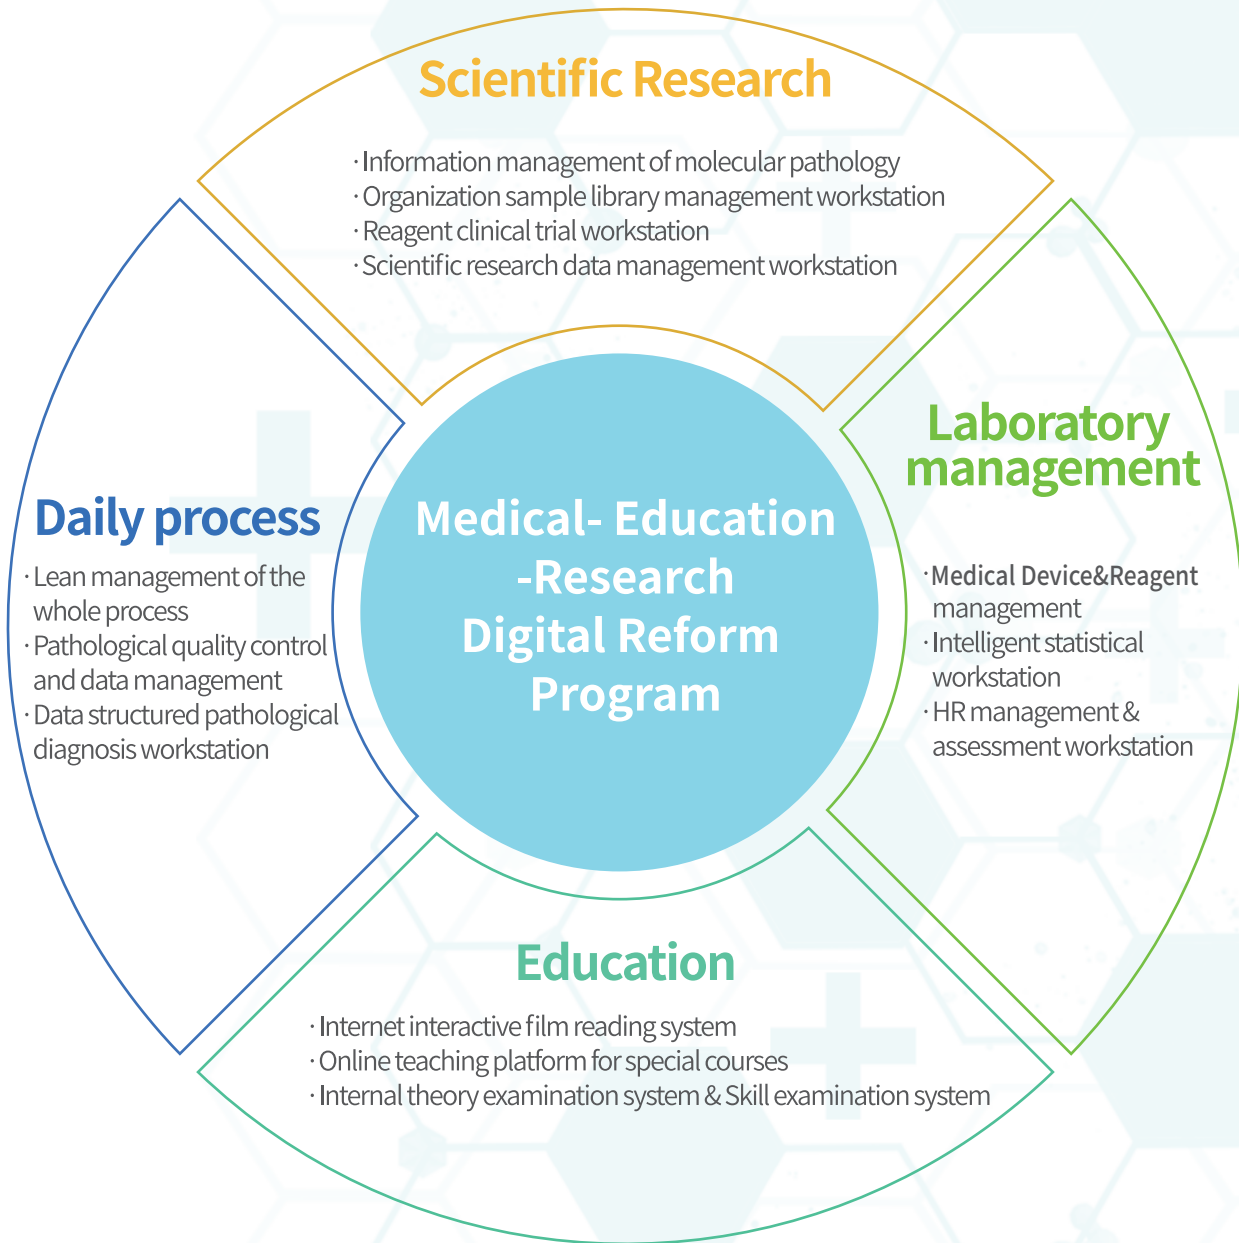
Scientific Research

· Information management of molecular pathology
· Organization sample library management workstation
· Reagent clinical trial workstation
· Scientific research data management workstation

Daily process

· Lean management of the whole process
· Pathological quality control and data management
· Data structured pathological diagnosis workstation

Medical- Education -Research Digital Reform Program

Laboratory management

· Medical Device&Reagent management
· Intelligent statistical workstation
· HR management & assessment workstation

Education

· Internet interactive film reading system
· Online teaching platform for special courses
· Internal theory examination system & Skill examination system